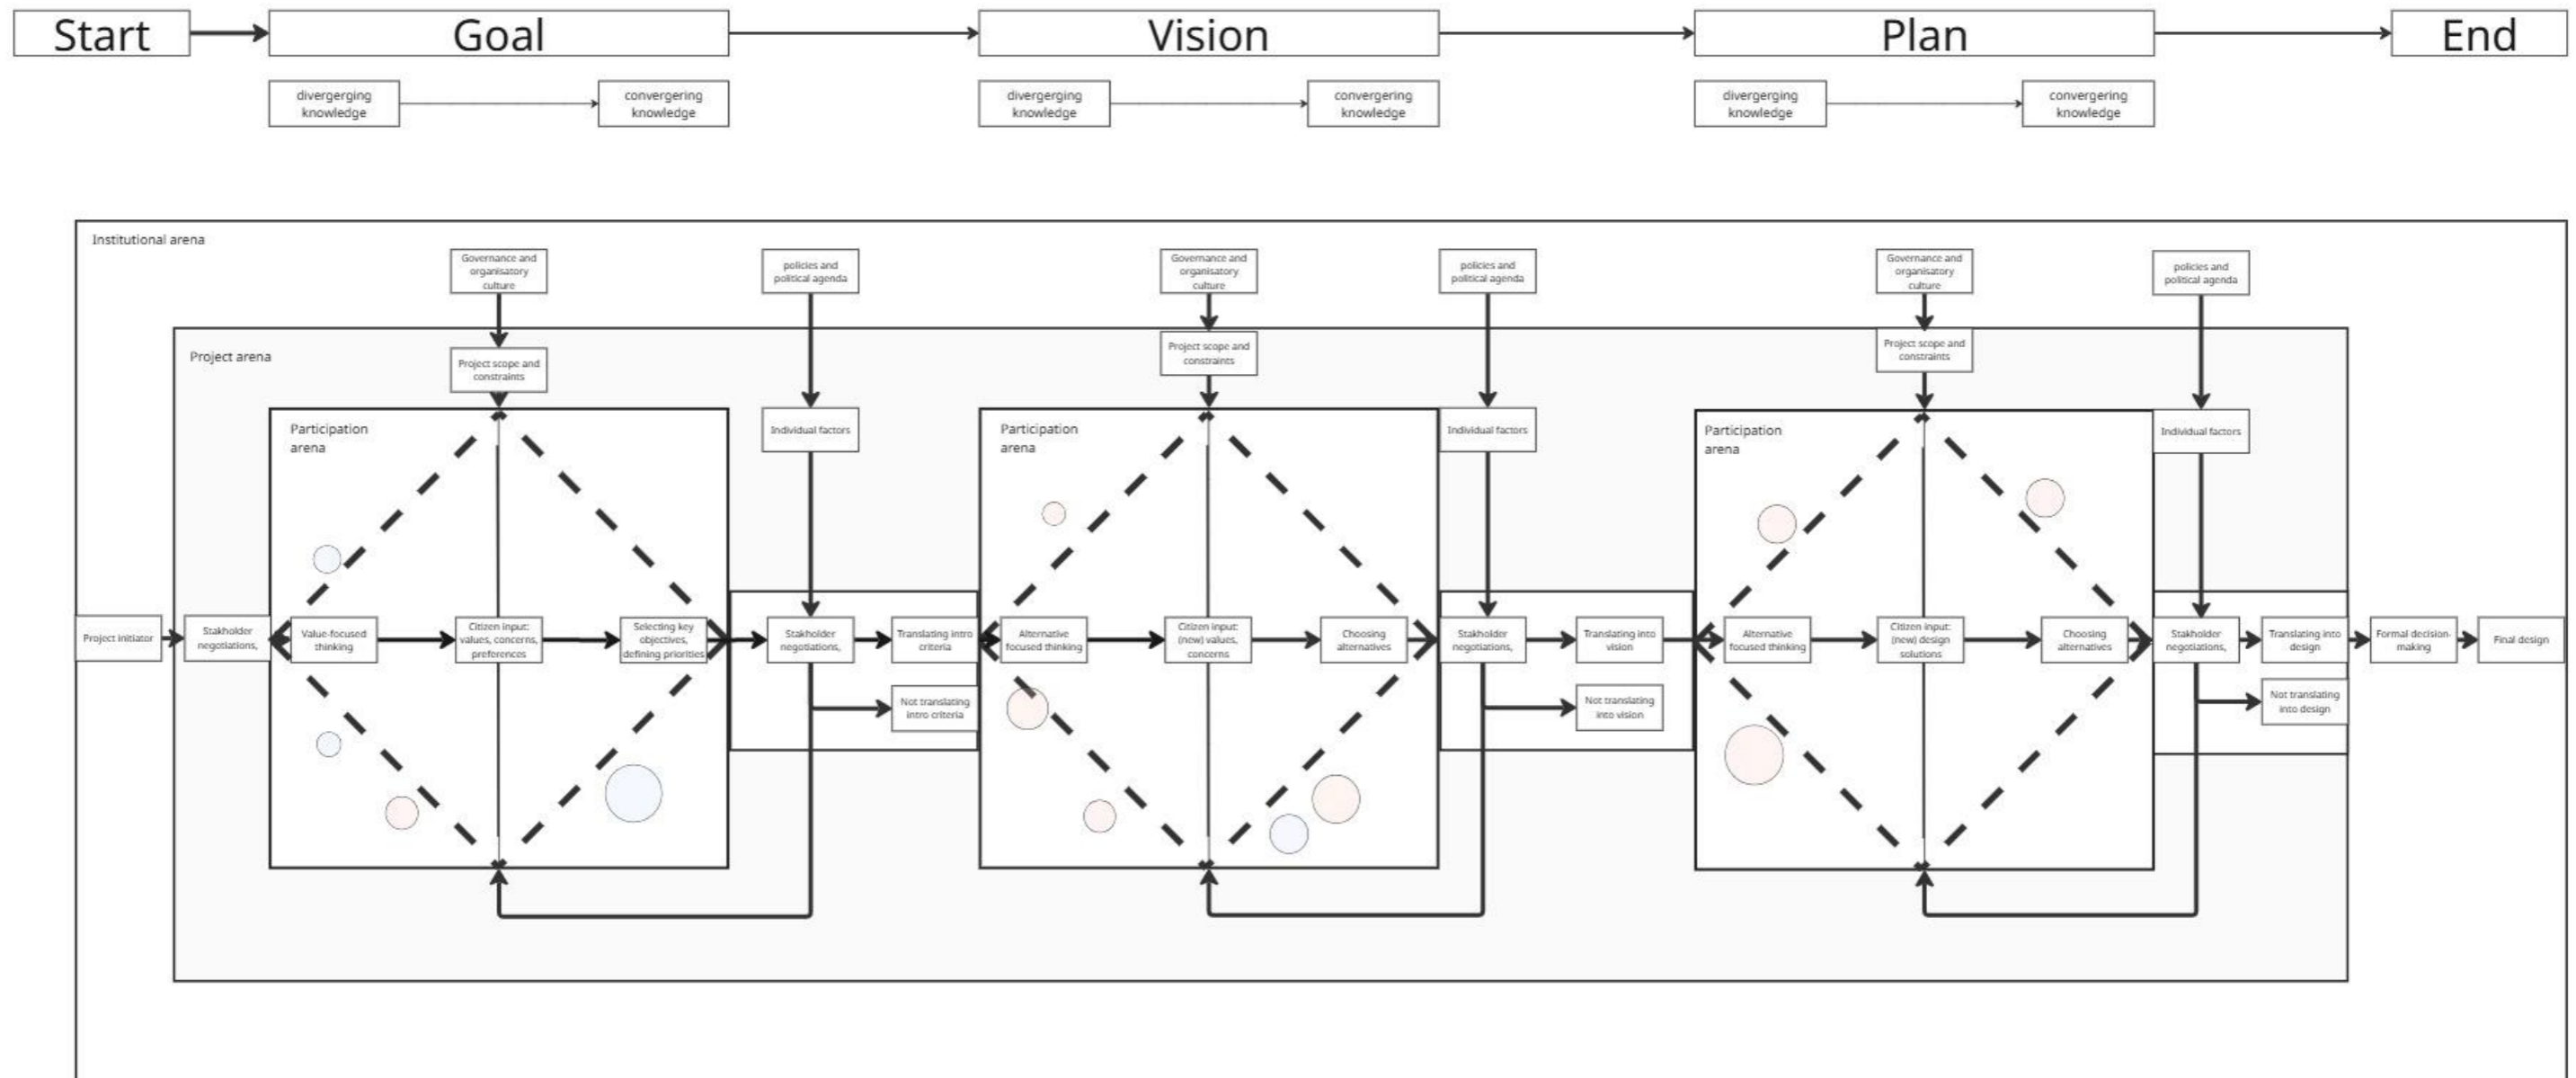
Start
Goal
Vision
Plan
End

divergerging knowledge
convergering knowledge
divergerging knowledge
convergering knowledge
divergerging knowledge
convergering knowledge

Institutional arena

Governance and organisatory culture
policies and political agenda
Governance and organisatory culture
policies and political agenda
Governance and organisatory culture
policies and political agenda

Project arena

Project scope and constraints
Project scope and constraints
Project scope and constraints

Participation arena
Individual factors
Participation arena
Individual factors
Participation arena
Individual factors

Project initiator
Stakholder negotiations,
Value-focused thinking
Citizen input: values, concerns, preferences
Selecting key objectives, defining priorities
Stakholder negotiations,
Translating intro criteria
Not translating intro criteria
Alternative focused thinking
Citizen input: (new) values, concerns
Choosing alternatives
Stakholder negotiations,
Translating into vision
Not translating into vision
Alternative focused thinking
Citizen input: (new) design solutions
Choosing alternatives
Stakholder negotiations,
Translating into design
Not translating into design
Formal decision-making
Final design